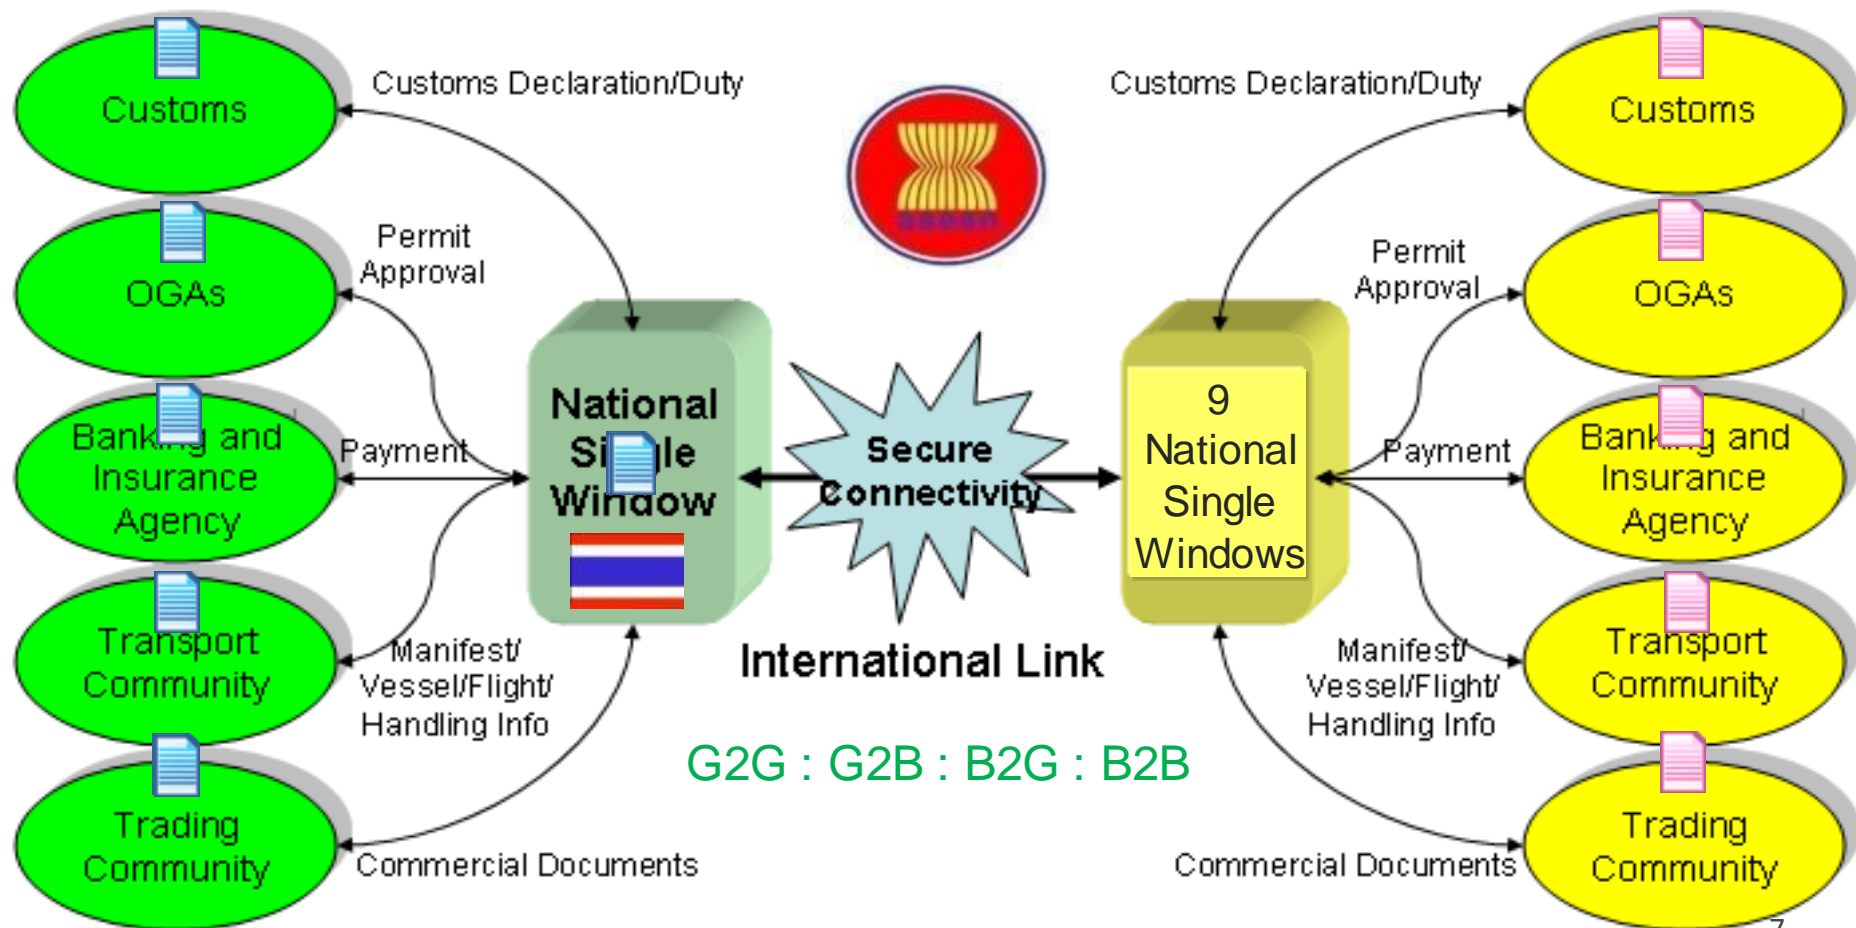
Customs

OGAs

Bank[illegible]g and Insurance Agency

Transport Community

Trading Community

Customs Declaration/Duty

Permit Approval

Payment

Manifest/ Vessel/Flight/ Handling Info

Commercial Documents

National Si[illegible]le Window

Secure Connectivity

International Link

9 National Single Windows

G2G : G2B : B2G : B2B

Customs Declaration/Duty

Permit Approval

Payment

Manifest/ Vessel/Flight/ Handling Info

Commercial Documents

Customs

OGAs

Bank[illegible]g and Insurance Agency

Transport Community

Trading Community

7